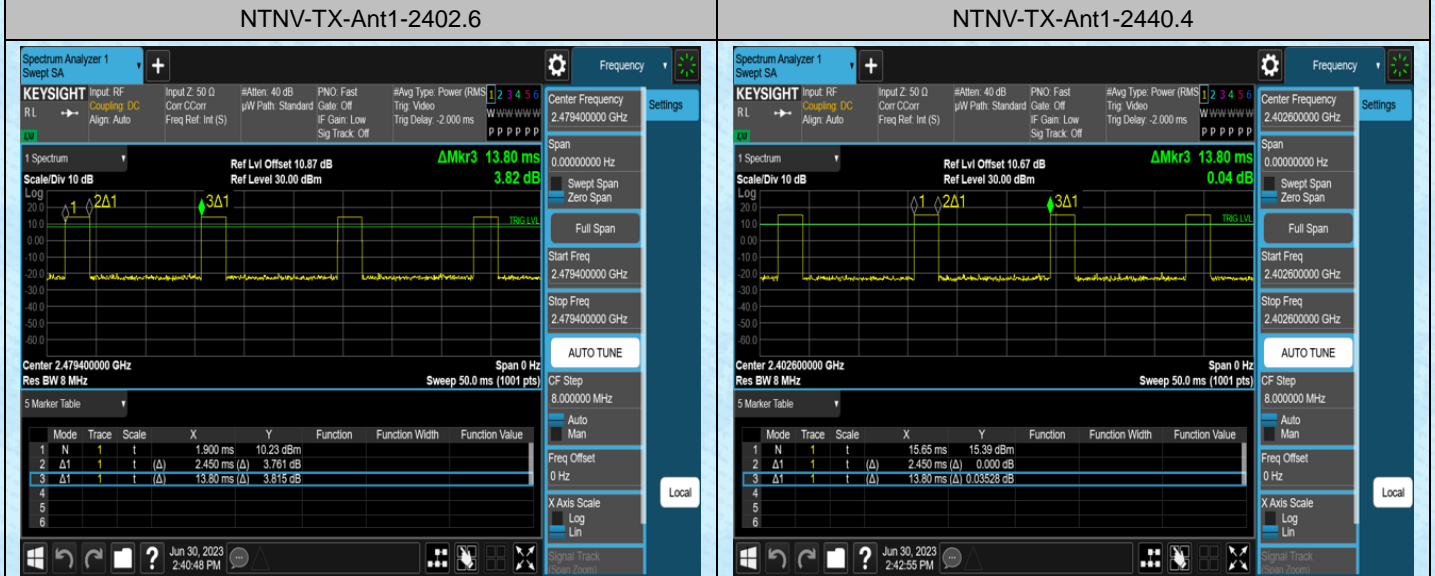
| NTNV-TX-Ant1-2402.6 | NTNV-TX-Ant1-2440.4 |
|---|---|

Spectrum Analyzer 1
Swept SA
Frequency
KEYSIGHT Input: RF Coupling: DC Align: Auto
RL
LXI
Input Z: 50 Ω Corr CCorr Freq Ref: Int (S)
#Atten: 40 dB µW Path: Standard
PNO: Fast Gate: Off IF Gain: Low Sig Track: Off
#Avg Type: Power (RMS) Trig: Video Trig Delay: -2.000 ms
1 2 3 4 5 6
W W W W W W
P P P P P P
Center Frequency
2.479400000 GHz
Settings
1 Spectrum
Scale/Div 10 dB
Log
Ref Lvl Offset 10.87 dB
Ref Level 30.00 dBm
ΔMkr3 13.80 ms
3.82 dB
1 2Δ1 3Δ1
TRIG LVL
20.0
10.0
0.00
-10.0
-20.0
-30.0
-40.0
-50.0
-60.0
Center 2.479400000 GHz
Res BW 8 MHz
Span 0 Hz
Sweep 50.0 ms (1001 pts)
Span
0.00000000 Hz
Swept Span
Zero Span
Full Span
Start Freq
2.479400000 GHz
Stop Freq
2.479400000 GHz
AUTO TUNE
CF Step
8.000000 MHz
Auto
Man
Freq Offset
0 Hz
X Axis Scale
Log
Lin
Signal Track (Span Zoom)
5 Marker Table

| | Mode | Trace | Scale | X | Y | Function | Function Width | Function Value |
|---|---|---|---|---|---|---|---|---|
| 1 | N | 1 | t | 1.900 ms | 10.23 dBm | | | |
| 2 | Δ1 | 1 | t (Δ) | 2.450 ms (Δ) | 3.761 dB | | | |
| 3 | Δ1 | 1 | t (Δ) | 13.80 ms (Δ) | 3.815 dB | | | |
| 4 | | | | | | | | |
| 5 | | | | | | | | |
| 6 | | | | | | | | |

Jun 30, 2023
2:40:48 PM

Spectrum Analyzer 1
Swept SA
Frequency
KEYSIGHT Input: RF Coupling: DC Align: Auto
RL
LXI
Input Z: 50 Ω Corr CCorr Freq Ref: Int (S)
#Atten: 40 dB µW Path: Standard
PNO: Fast Gate: Off IF Gain: Low Sig Track: Off
#Avg Type: Power (RMS) Trig: Video Trig Delay: -2.000 ms
1 2 3 4 5 6
W W W W W W
P P P P P P
Center Frequency
2.402600000 GHz
Settings
1 Spectrum
Scale/Div 10 dB
Log
Ref Lvl Offset 10.67 dB
Ref Level 30.00 dBm
ΔMkr3 13.80 ms
0.04 dB
1 2Δ1 3Δ1
TRIG LVL
20.0
10.0
0.00
-10.0
-20.0
-30.0
-40.0
-50.0
-60.0
Center 2.402600000 GHz
Res BW 8 MHz
Span 0 Hz
Sweep 50.0 ms (1001 pts)
Span
0.00000000 Hz
Swept Span
Zero Span
Full Span
Start Freq
2.402600000 GHz
Stop Freq
2.402600000 GHz
AUTO TUNE
CF Step
8.000000 MHz
Auto
Man
Freq Offset
0 Hz
X Axis Scale
Log
Lin
Signal Track (Span Zoom)
Local
5 Marker Table

| | Mode | Trace | Scale | X | Y | Function | Function Width | Function Value |
|---|---|---|---|---|---|---|---|---|
| 1 | N | 1 | t | 15.65 ms | 15.39 dBm | | | |
| 2 | Δ1 | 1 | t (Δ) | 2.450 ms (Δ) | 0.000 dB | | | |
| 3 | Δ1 | 1 | t (Δ) | 13.80 ms (Δ) | 0.03528 dB | | | |
| 4 | | | | | | | | |
| 5 | | | | | | | | |
| 6 | | | | | | | | |

Jun 30, 2023
2:42:55 PM
Local